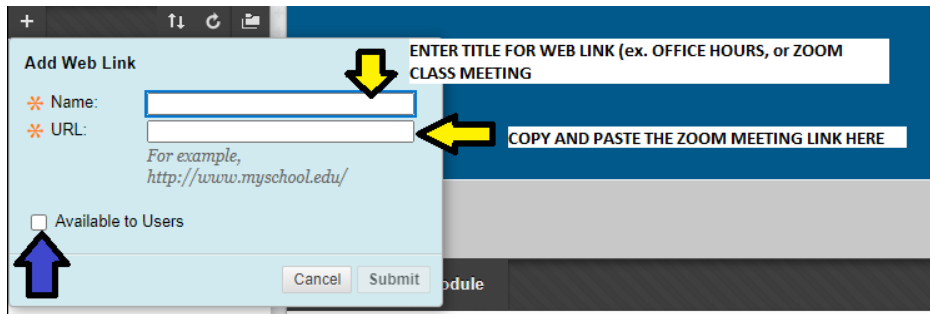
+

Add Web Link

ENTER TITLE FOR WEB LINK (ex. OFFICE HOURS, or ZOOM CLASS MEETING

* Name:

* URL:

COPY AND PASTE THE ZOOM MEETING LINK HERE

For example, http://www.myschool.edu/

Available to Users

Cancel Submit

odule